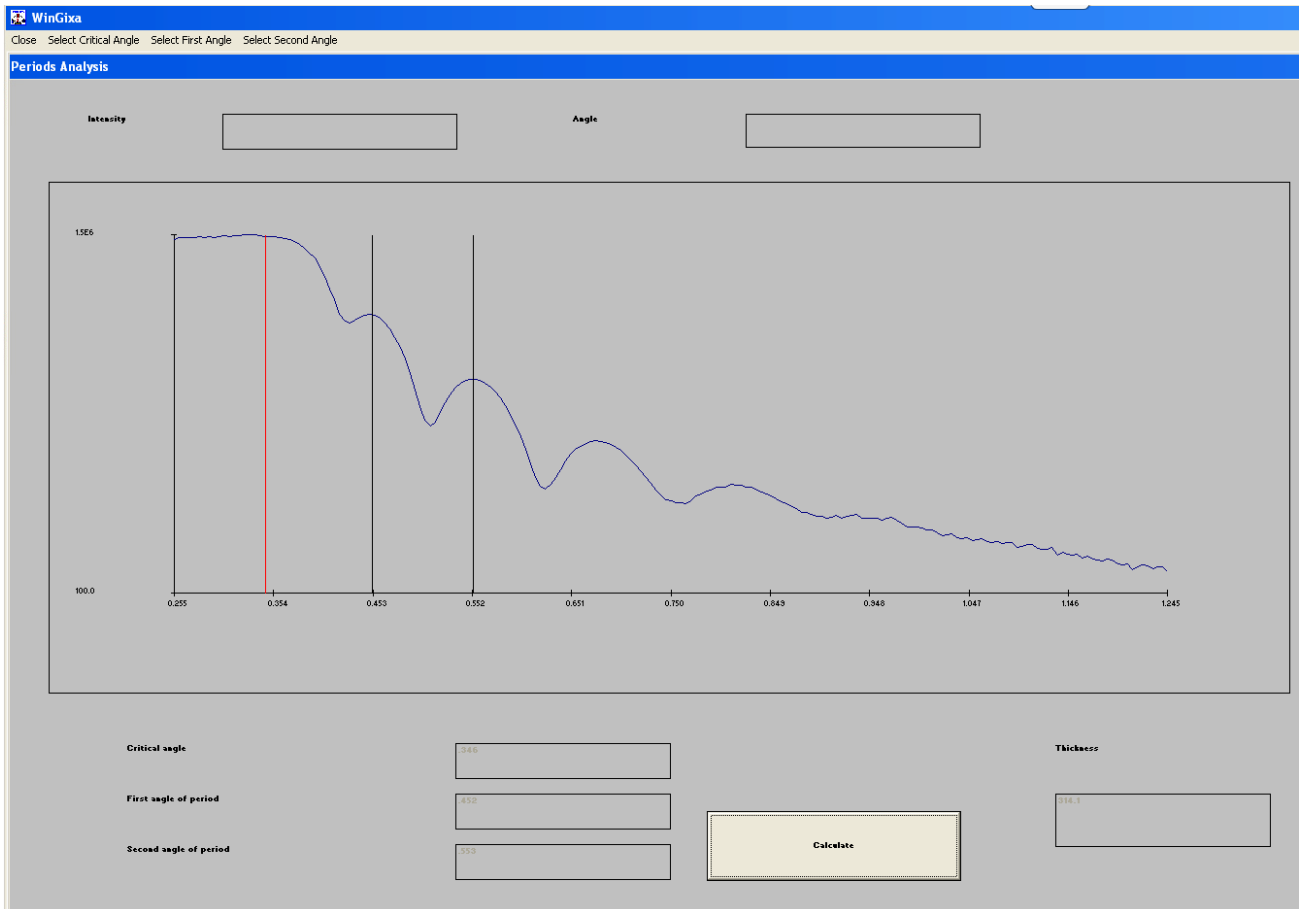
WinGixa

Close Select Critical Angle Select First Angle Select Second Angle

Periods Analysis

Intensity

Angle

1.5E6

100.0

0.255 0.354 0.453 0.552 0.651 0.750 0.849 0.948 1.047 1.146 1.245

Critical angle
.346

First angle of period
.452

Second angle of period
.553

Calculate

Thickness
316.1